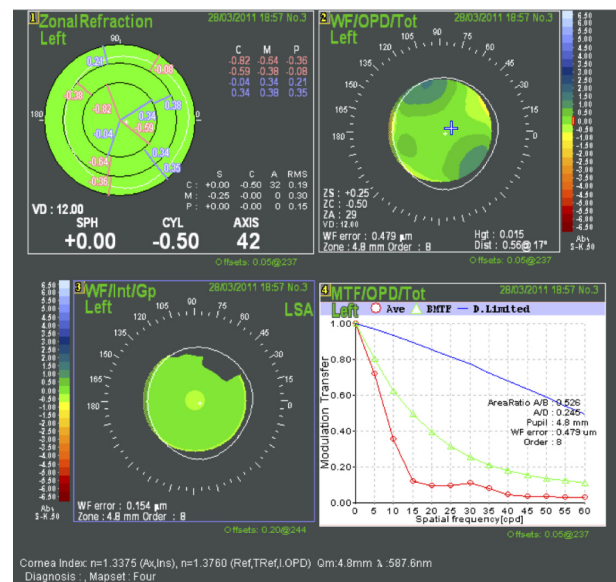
1 Zonal Refraction
Left
28/03/2011 18:57 No.3

90
180
0

0.20
-0.08
-0.38
-0.82
0.38
-0.04
0.34
-0.59
-0.64
0.35
-0.36

| C | M | P |
|---|---|---|
| -0.82 | -0.64 | -0.36 |
| -0.59 | -0.38 | -0.08 |
| -0.04 | 0.34 | 0.21 |
| 0.34 | 0.38 | 0.35 |

| | S | C | A | RMS |
|---|---|---|---|---|
| C : | +0.00 | -0.50 | 32 | 0.19 |
| M : | -0.25 | -0.00 | 0 | 0.30 |
| P : | +0.00 | -0.00 | 0 | 0.15 |

VD : 12.00
SPH +0.00
CYL -0.50
AXIS 42

Offsets: 0.05@237

2 WF/OPD/Tot
Left
28/03/2011 18:57 No.3

90
105 75
120 60
135 45
150 30
165 15
180

ZS : +0.25
ZC : -0.50
ZA : 29
VD : 12.00
WF error : 0.479 um
Zone : 4.8 mm Order : 8
Hgt : 0.015
Dist : 0.56@17°

Offsets: 0.05@237

6.50
6.00
5.50
5.00
4.50
4.00
3.50
3.00
2.50
2.00
1.50
1.00
0.50
0.00
-0.50
-1.00
-1.50
-2.00
-2.50
-3.00
-3.50
-4.00
-4.50
-5.00
-5.50
-6.00
-6.50
Abs
S-K .50

6.50
6.00
5.50
5.00
4.50
4.00
3.50
3.00
2.50
2.00
1.50
1.00
0.50
0.00
-0.50
-1.00
-1.50
-2.00
-2.50
-3.00
-3.50
-4.00
-4.50
-5.00
-5.50
-6.00
-6.50
Abs
S-K .50

3 WF/Int/Gp
Left
28/03/2011 18:57 No.3
LSA

90
105 75
120 60
135 45
150 30
165 15
180

WF error : 0.154 um
Zone : 4.8 mm Order : 8

Offsets: 0.20@244

4 MTF/OPD/Tot
28/03/2011 18:57 No.3
Left
Ave
BMTF
D.Limited

1.00
0.80
0.60
0.40
0.20
0.00
Modulation Transfer

0 5 10 15 20 25 30 35 40 45 50 55 60
Spatial frequency[cpd]

AreaRatio A/B : 0.526
A/D : 0.245
Pupil : 4.8 mm
WF error : 0.479 um
Order : 8

Offsets: 0.05@237

Cornea Index: n=1.3375 (Ax,Ins), n=1.3760 (Ref,TRef,I.OPD) Qm:4.8mm λ :587.6nm
Diagnosis : , Mapset : Four